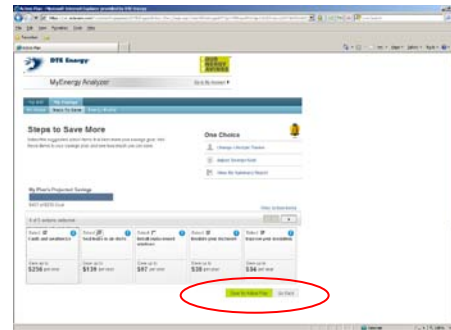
DTE Energy

MyEnergy Analyzer

Steps to Save More

One Choice

Change Lifestyle Factors

Adjust Savings Goal

View My Summary Report

My Plan's Projected Savings

5 of 5 actions selected

Select
Caulk and weatherize

Select
Seal leaks in air ducts

Select
Install replacement windows

Select
Insulate your basement

Select
Improve your insulation

Save up to
$258 per year

Save up to
$139 per year

Save up to
$87 per year

Save up to
$38 per year

Save up to
$34 per year

Save to Action Plan

Go Back